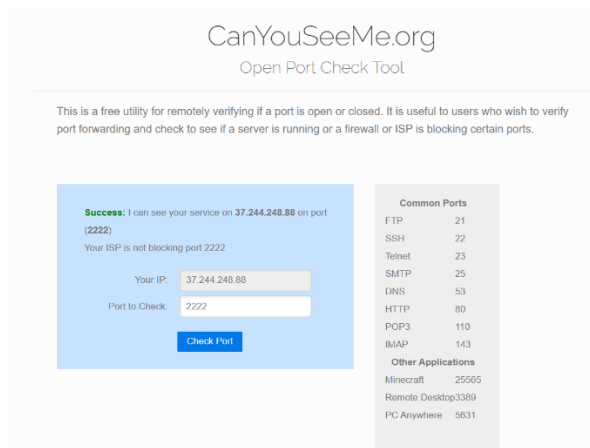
CanYouSeeMe.org

Open Port Check Tool

This is a free utility for remotely verifying if a port is open or closed. It is useful to users who wish to verify port forwarding and check to see if a server is running or a firewall or ISP is blocking certain ports.

Success: I can see your service on 37.244.248.88 on port (2222)
Your ISP is not blocking port 2222

Your IP: 37.244.248.88

Port to Check: 2222

Check Port

Common Ports

| | |
|---|---|
| FTP | 21 |
| SSH | 22 |
| Telnet | 23 |
| SMTP | 25 |
| DNS | 53 |
| HTTP | 80 |
| POP3 | 110 |
| IMAP | 143 |

Other Applications

| | |
|---|---|
| Minecraft | 25565 |
| Remote Desktop | 3389 |
| PC Anywhere | 5631 |